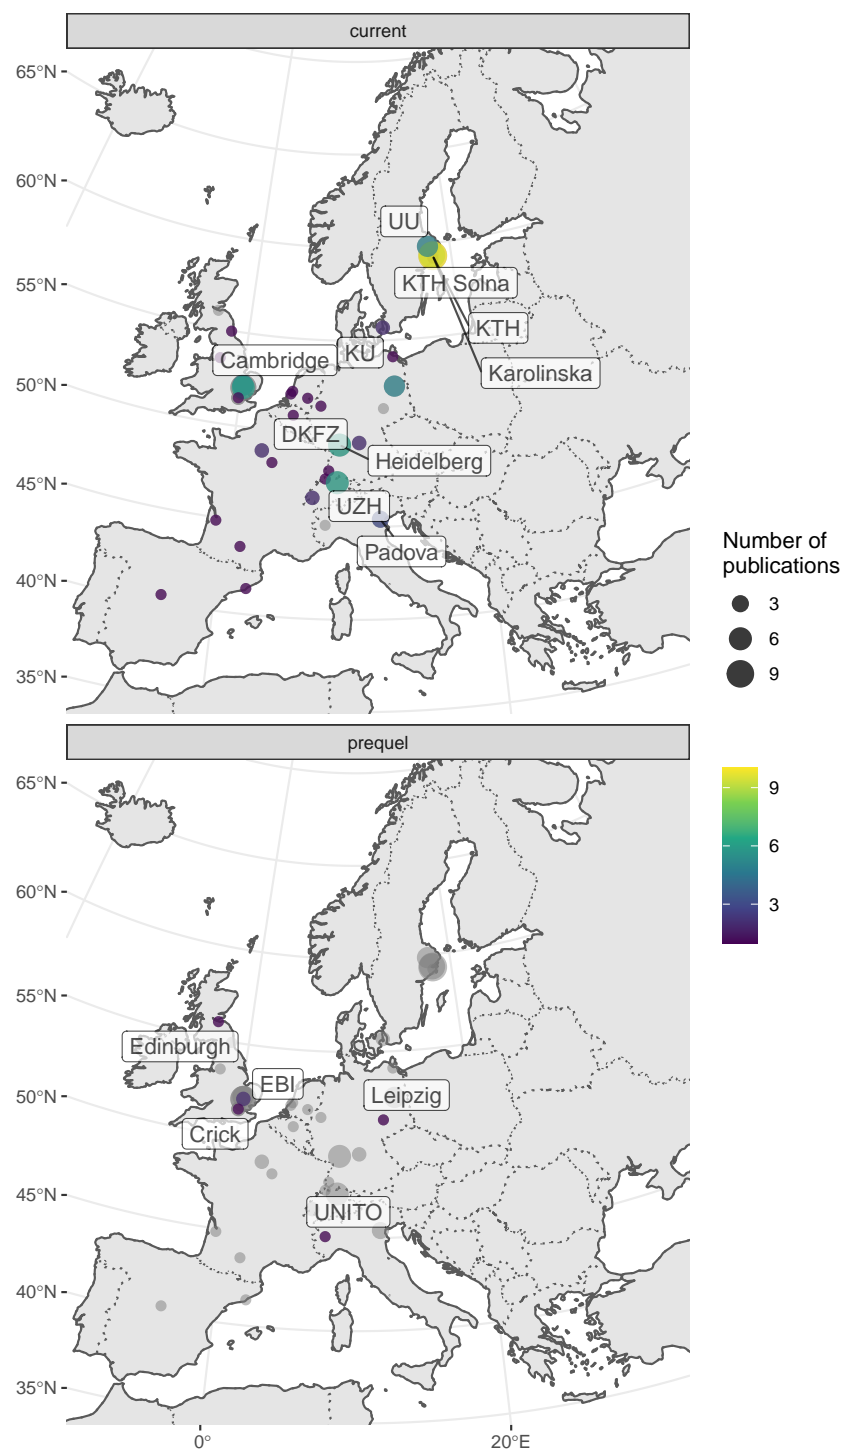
current

65°N
60°N
55°N
50°N
45°N
40°N
35°N

UU
KTH Solna
KTH
Karolinska
Cambridge
KU
DKFZ
Heidelberg
UZH
Padova

Number of publications
3
6
9

prequel

65°N
60°N
55°N
50°N
45°N
40°N
35°N

Edinburgh
EBI
Leipzig
Crick
UNITO

9
6
3

0°
20°E